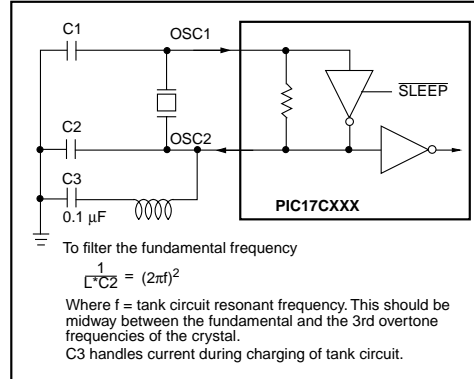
C1

OSC1

$\overline{SLEEP}$

C2

OSC2

C3

0.1 µF

PIC17CXXX

To filter the fundamental frequency

$\frac{1}{L*C2} = (2\pi f)^2$

Where f = tank circuit resonant frequency. This should be midway between the fundamental and the 3rd overtone frequencies of the crystal.
C3 handles current during charging of tank circuit.